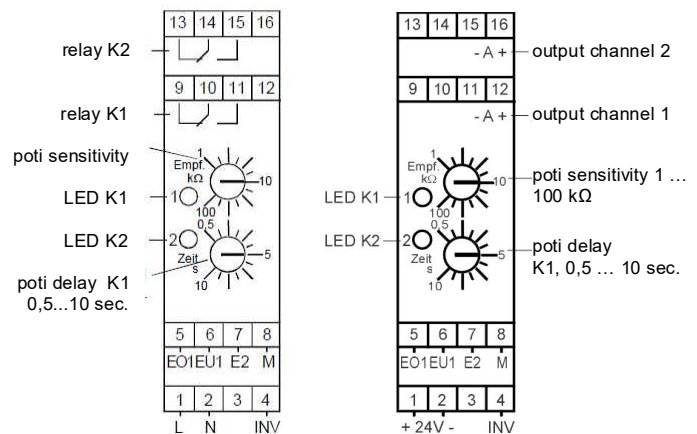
13 14 15 16

relay K2

9 10 11 12

relay K1

poti sensitivity

Empf. kΩ

1

10

100

LED K1

1

0,5

LED K2

2

Zeit s

5

poti delay K1 0,5...10 sec.

10

5 6 7 8

EO1 EU1 E2 M

1 2 3 4

L N INV

13 14 15 16

- A +

output channel 2

9 10 11 12

- A +

output channel 1

1

Empf. kΩ

10

poti sensitivity 1 … 100 kΩ

LED K1

1

100

0,5

LED K2

2

Zeit s

5

poti delay K1, 0,5 … 10 sec.

10

5 6 7 8

EO1 EU1 E2 M

1 2 3 4

+ 24V - INV